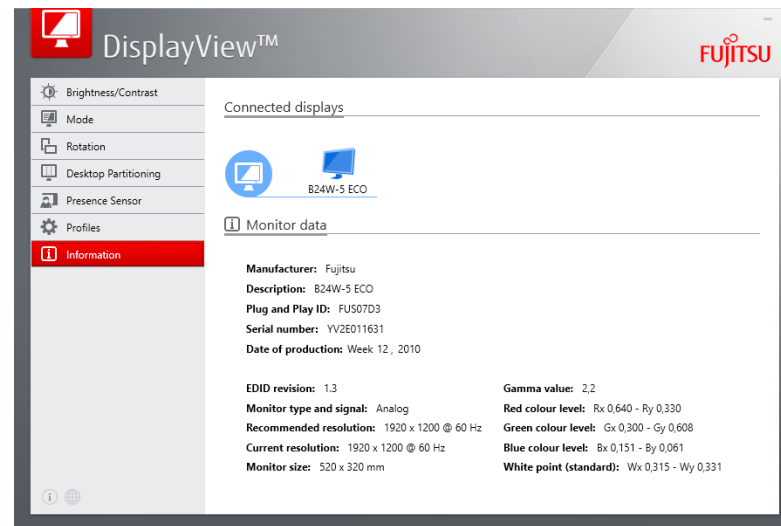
DisplayView™

FUJITSU

Brightness/Contrast
Mode
Rotation
Desktop Partitioning
Presence Sensor
Profiles
Information

Connected displays

B24W-5 ECO

Monitor data

Manufacturer: Fujitsu
Description: B24W-5 ECO
Plug and Play ID: FUS07D3
Serial number: YV2E011631
Date of production: Week 12 , 2010

EDID revision: 1.3
Monitor type and signal: Analog
Recommended resolution: 1920 x 1200 @ 60 Hz
Current resolution: 1920 x 1200 @ 60 Hz
Monitor size: 520 x 320 mm

Gamma value: 2,2
Red colour level: Rx 0,640 - Ry 0,330
Green colour level: Gx 0,300 - Gy 0,608
Blue colour level: Bx 0,151 - By 0,061
White point (standard): Wx 0,315 - Wy 0,331